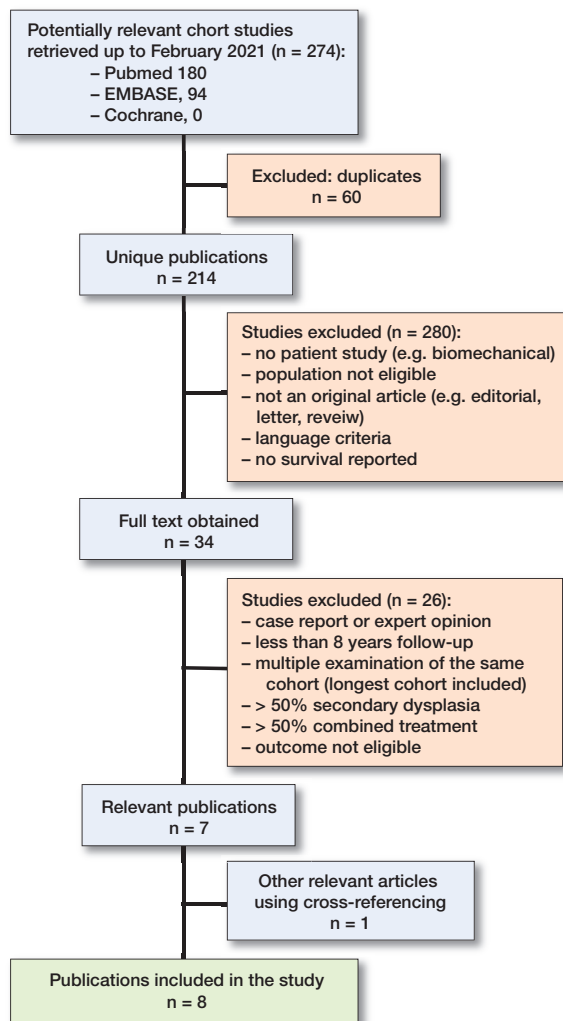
Potentially relevant chort studies retrieved up to February 2021 (n = 274):
– Pubmed 180
– EMBASE, 94
– Cochrane, 0

Excluded: duplicates
n = 60

Unique publications
n = 214

Studies excluded (n = 280):
– no patient study (e.g. biomechanical)
– population not eligible
– not an original article (e.g. editorial, letter, reveiw)
– language criteria
– no survival reported

Full text obtained
n = 34

Studies excluded (n = 26):
– case report or expert opinion
– less than 8 years follow-up
– multiple examination of the same cohort (longest cohort included)
– > 50% secondary dysplasia
– > 50% combined treatment
– outcome not eligible

Relevant publications
n = 7

Other relevant articles using cross-referencing
n = 1

Publications included in the study
n = 8